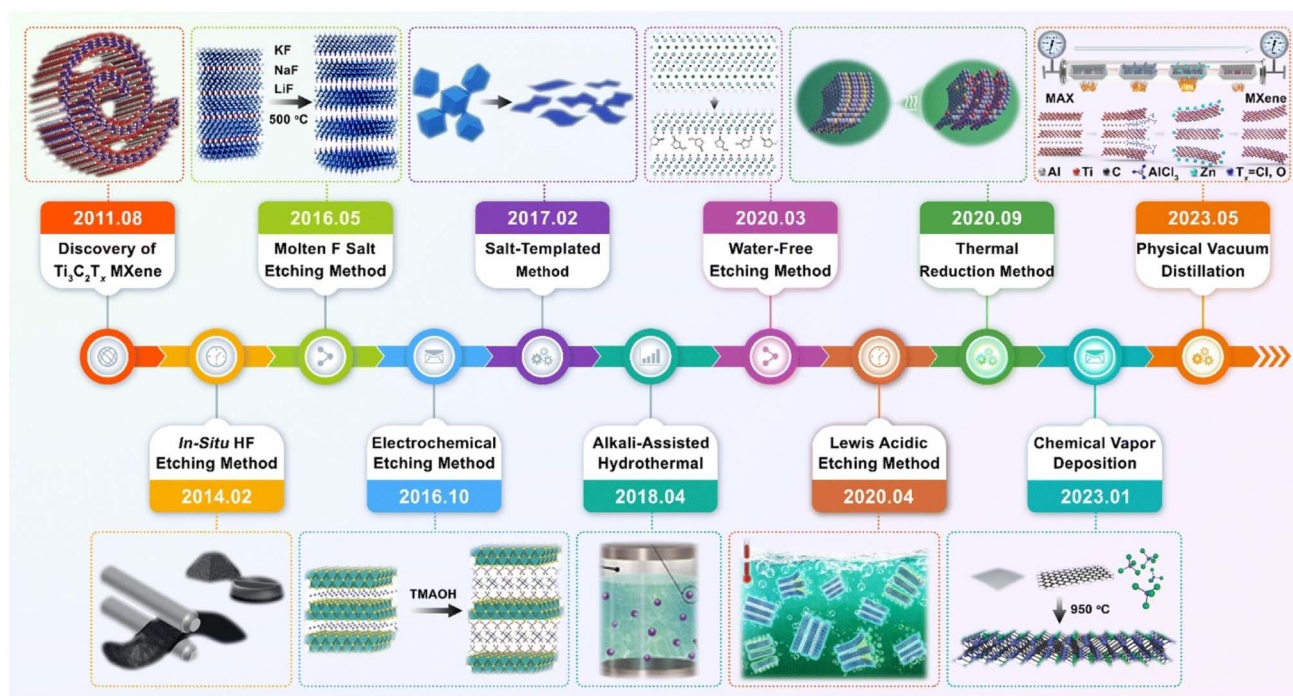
KF
NaF
LiF
500 °C

MAX
MXene
Al Ti C $AlCl_3$ Zn $T_x$=Cl, O

2011.08
Discovery of $Ti_3C_2T_x$ MXene

2016.05
Molten F Salt Etching Method

2017.02
Salt-Templated Method

2020.03
Water-Free Etching Method

2020.09
Thermal Reduction Method

2023.05
Physical Vacuum Distillation

*In-Situ* HF Etching Method
2014.02

Electrochemical Etching Method
2016.10

Alkali-Assisted Hydrothermal
2018.04

Lewis Acidic Etching Method
2020.04

Chemical Vapor Deposition
2023.01

TMAOH

950 °C